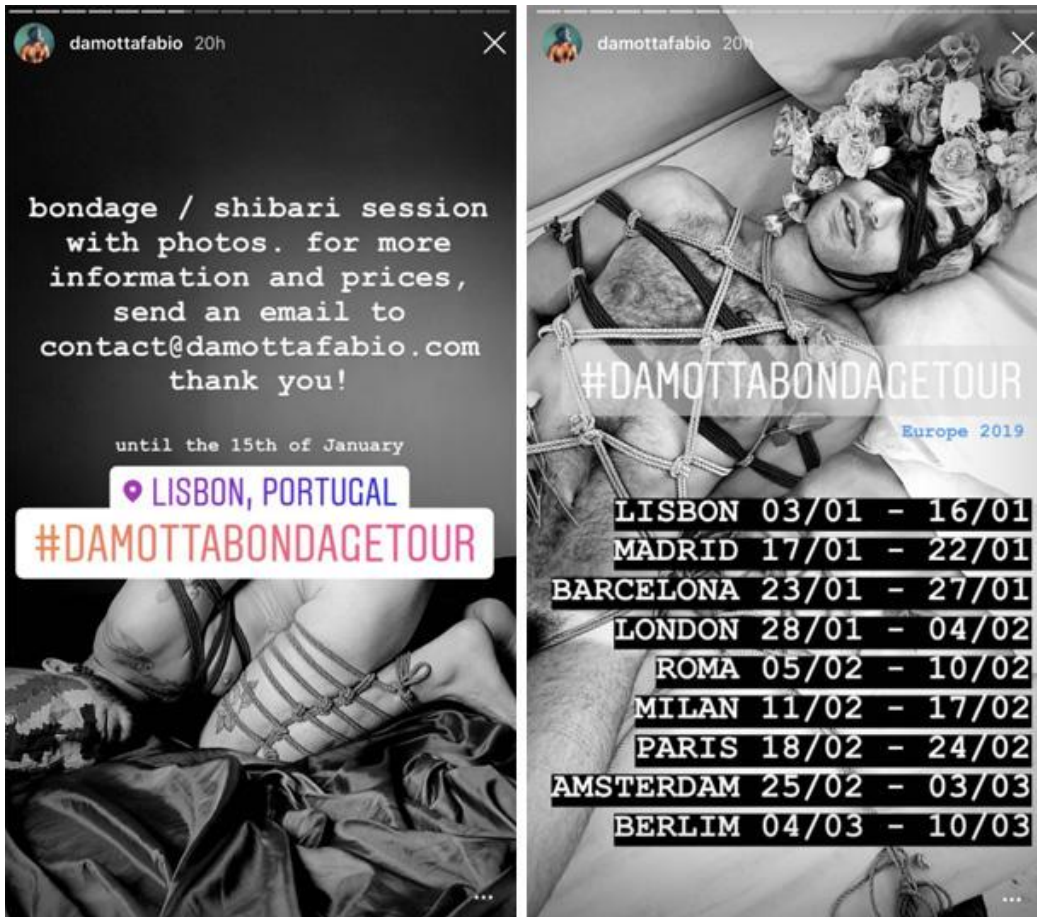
damottafabio 20h

bondage / shibari session with photos. for more information and prices, send an email to contact@damottafabio.com thank you!

until the 15th of January

LISBON, PORTUGAL

#DAMOTTABONDAGETOUR

damottafabio 20h

#DAMOTTABONDAGETOUR

Europe 2019

LISBON 03/01 - 16/01
MADRID 17/01 - 22/01
BARCELONA 23/01 - 27/01
LONDON 28/01 - 04/02
ROMA 05/02 - 10/02
MILAN 11/02 - 17/02
PARIS 18/02 - 24/02
AMSTERDAM 25/02 - 03/03
BERLIM 04/03 - 10/03